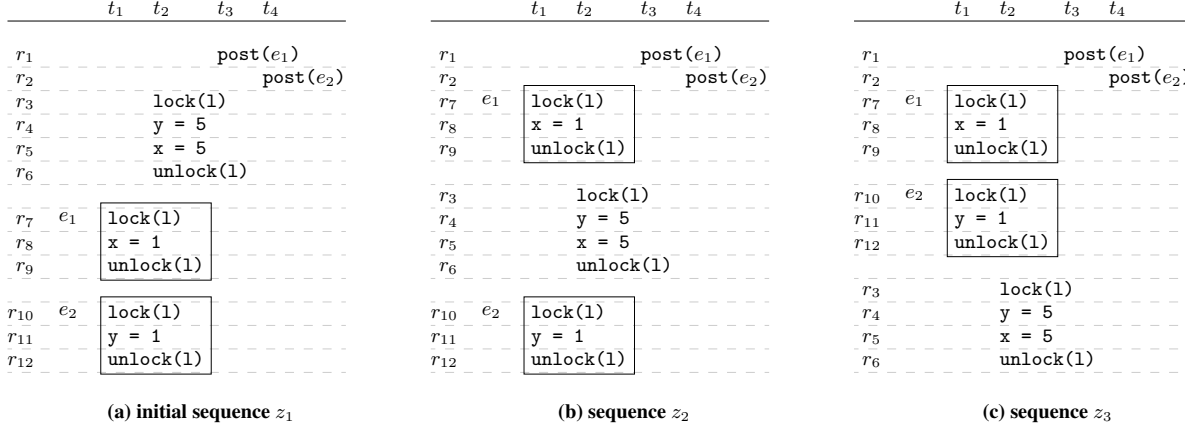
| | | $t_1$ | $t_2$ | $t_3$ | $t_4$ |
|---|---|---|---|---|---|
| $r_1$ | | | | post($e_1$) | |
| $r_2$ | | | | | post($e_2$) |
| $r_3$ | | | lock(l) | | |
| $r_4$ | | | y = 5 | | |
| $r_5$ | | | x = 5 | | |
| $r_6$ | | | unlock(l) | | |
| $r_7$ | $e_1$ | lock(l) | | | |
| $r_8$ | | x = 1 | | | |
| $r_9$ | | unlock(l) | | | |
| $r_{10}$ | $e_2$ | lock(l) | | | |
| $r_{11}$ | | y = 1 | | | |
| $r_{12}$ | | unlock(l) | | | |

(a) initial sequence $z_1$

| | | $t_1$ | $t_2$ | $t_3$ | $t_4$ |
|---|---|---|---|---|---|
| $r_1$ | | | | post($e_1$) | |
| $r_2$ | | | | | post($e_2$) |
| $r_7$ | $e_1$ | lock(l) | | | |
| $r_8$ | | x = 1 | | | |
| $r_9$ | | unlock(l) | | | |
| $r_3$ | | | lock(l) | | |
| $r_4$ | | | y = 5 | | |
| $r_5$ | | | x = 5 | | |
| $r_6$ | | | unlock(l) | | |
| $r_{10}$ | $e_2$ | lock(l) | | | |
| $r_{11}$ | | y = 1 | | | |
| $r_{12}$ | | unlock(l) | | | |

(b) sequence $z_2$

| | | $t_1$ | $t_2$ | $t_3$ | $t_4$ |
|---|---|---|---|---|---|
| $r_1$ | | | | post($e_1$) | |
| $r_2$ | | | | | post($e_2$) |
| $r_7$ | $e_1$ | lock(l) | | | |
| $r_8$ | | x = 1 | | | |
| $r_9$ | | unlock(l) | | | |
| $r_{10}$ | $e_2$ | lock(l) | | | |
| $r_{11}$ | | y = 1 | | | |
| $r_{12}$ | | unlock(l) | | | |
| $r_3$ | | | lock(l) | | |
| $r_4$ | | | y = 5 | | |
| $r_5$ | | | x = 5 | | |
| $r_6$ | | | unlock(l) | | |

(c) sequence $z_3$